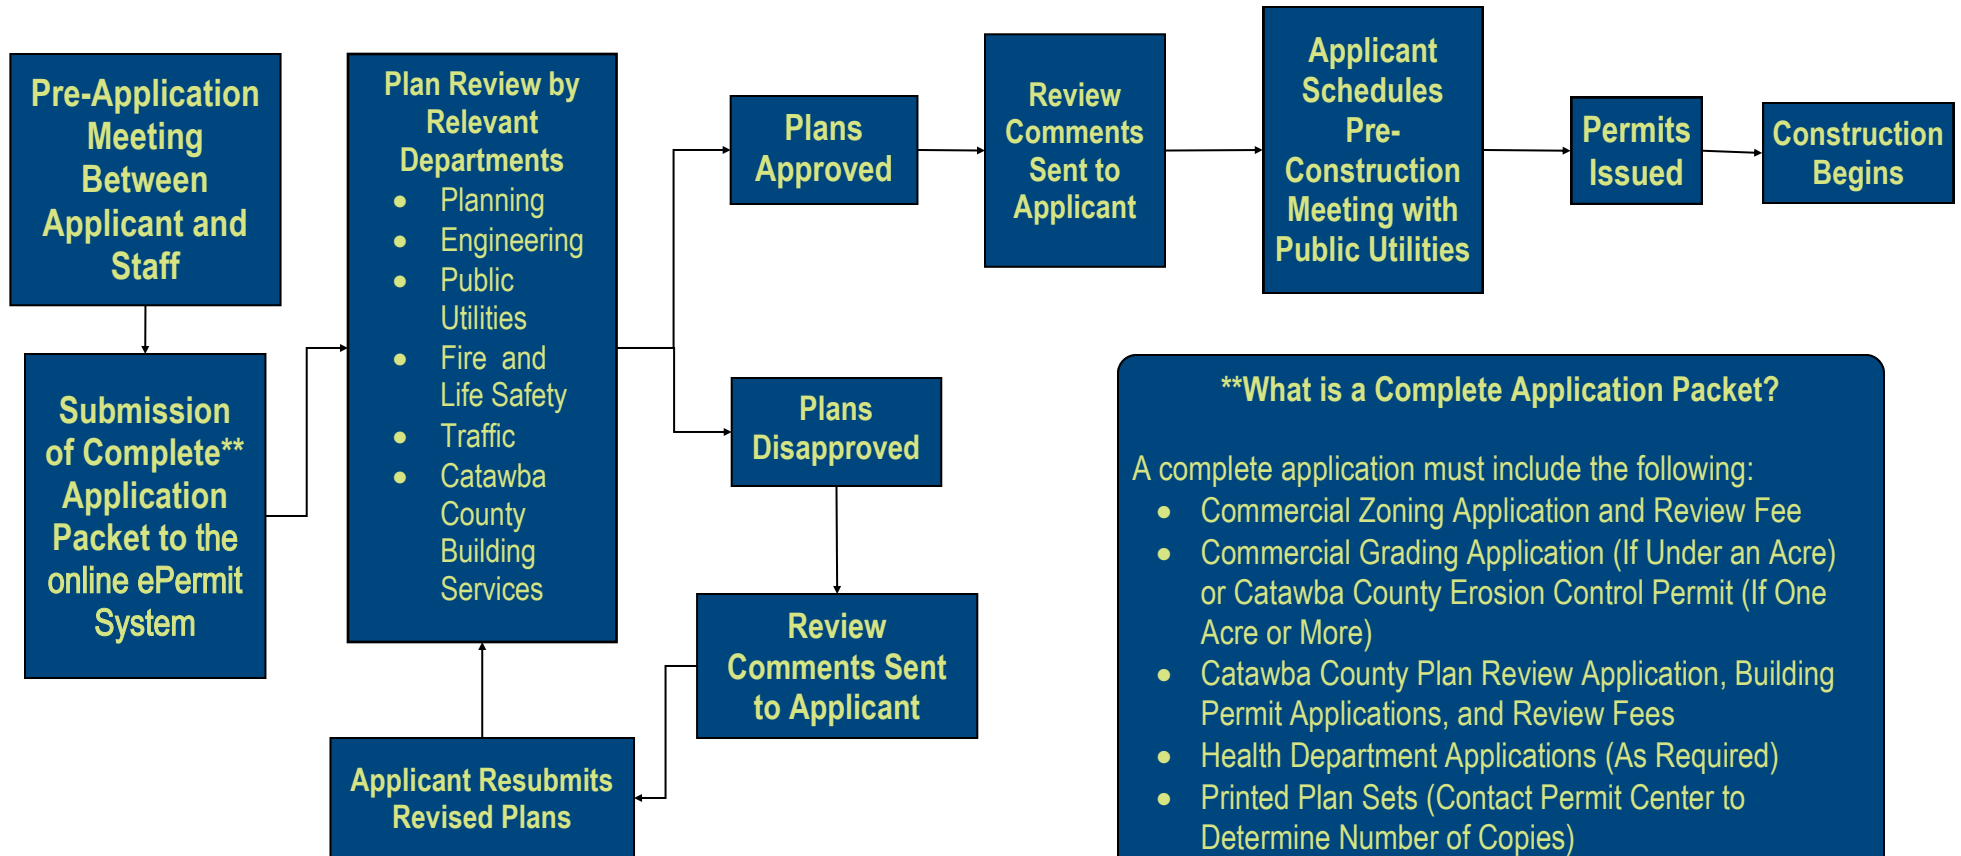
Pre-Application Meeting Between Applicant and Staff

Submission of Complete** Application Packet to the online ePermit System

Plan Review by Relevant Departments
- Planning
- Engineering
- Public Utilities
- Fire and Life Safety
- Traffic
- Catawba County Building Services

Plans Approved

Plans Disapproved

Review Comments Sent to Applicant

Applicant Resubmits Revised Plans

Review Comments Sent to Applicant

Applicant Schedules Pre-Construction Meeting with Public Utilities

Permits Issued

Construction Begins

**What is a Complete Application Packet?

A complete application must include the following:
- Commercial Zoning Application and Review Fee
- Commercial Grading Application (If Under an Acre) or Catawba County Erosion Control Permit (If One Acre or More)
- Catawba County Plan Review Application, Building Permit Applications, and Review Fees
- Health Department Applications (As Required)
- Printed Plan Sets (Contact Permit Center to Determine Number of Copies)